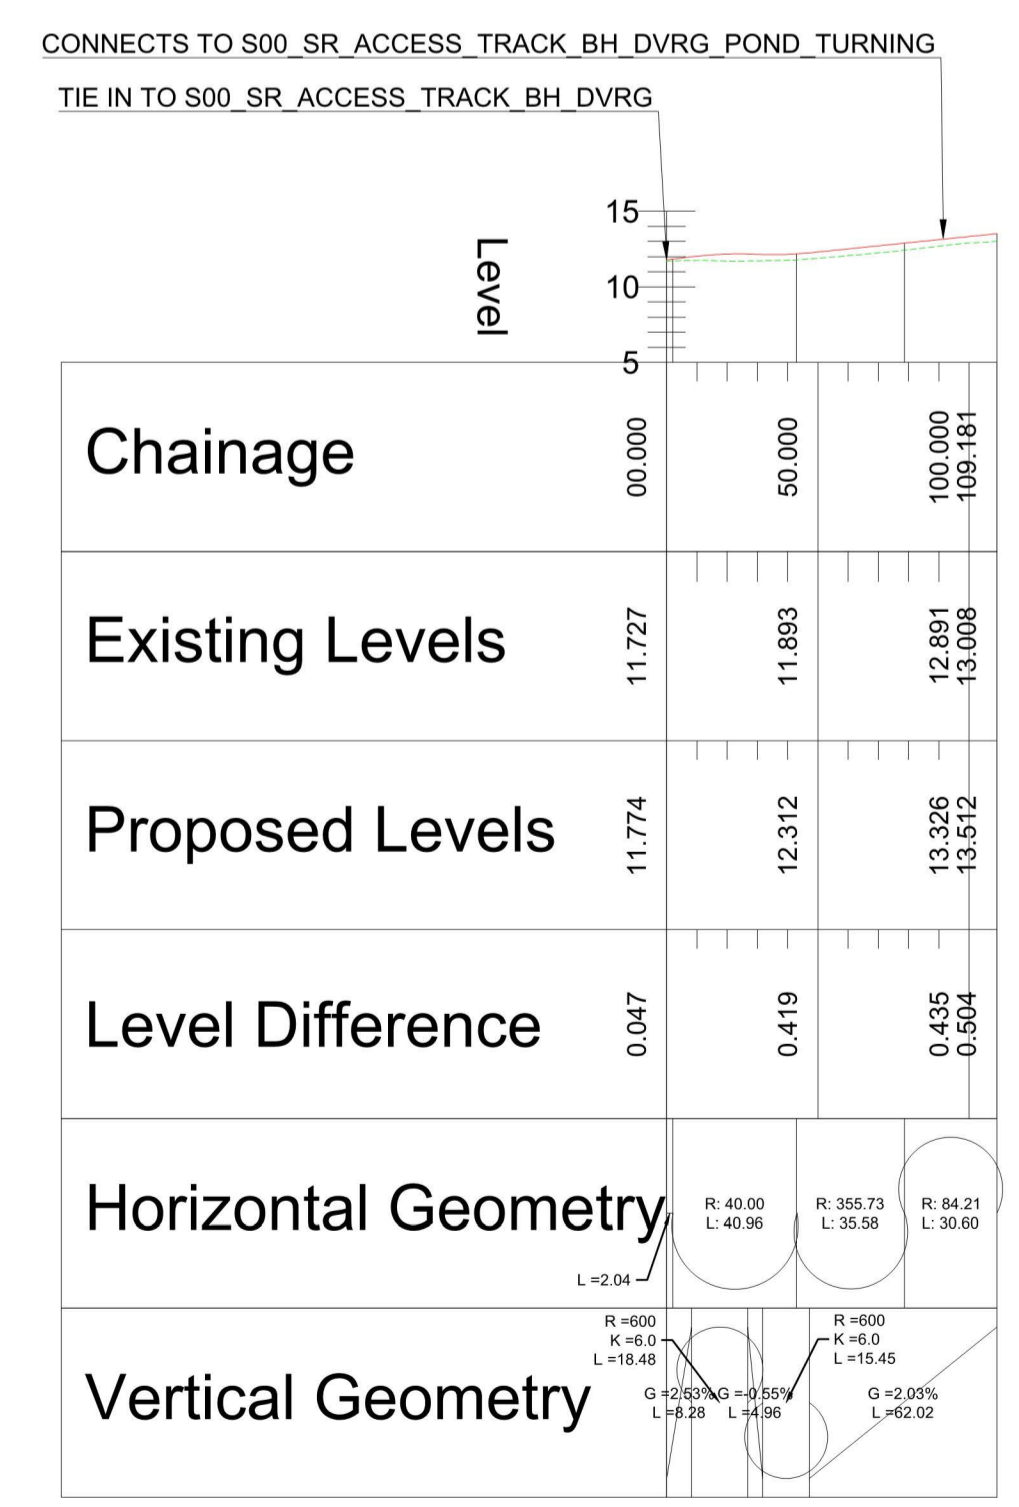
CONNECTS TO S00_SR_ACCESS_TRACK_BH_DVRG_POND_TURNING

TIE IN TO S00_SR_ACCESS_TRACK_BH_DVRG

Level

15
10
5

| | | | | |
|---|---|---|---|---|
| Chainage | 00.000 | 50.000 | 100.000 | 109.181 |
| Existing Levels | 11.727 | 11.893 | 12.891 | 13.008 |
| Proposed Levels | 11.774 | 12.312 | 13.326 | 13.512 |
| Level Difference | 0.047 | 0.419 | 0.435 | 0.504 |

Horizontal Geometry

L =2.04

R: 40.00
L: 40.96

R: 355.73
L: 35.58

R: 84.21
L: 30.60

Vertical Geometry

R =600
K =6.0
L =18.48

G =2.53%
L =8.28

G =-0.55%
L =4.96

R =600
K =6.0
L =15.45

G =2.03%
L =62.02